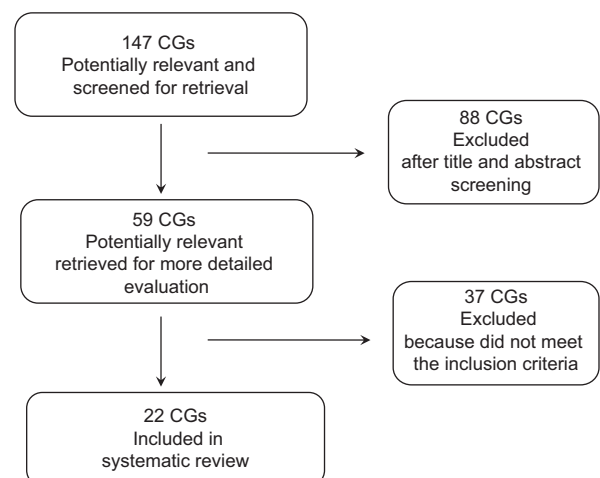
147 CGs
Potentially relevant and screened for retrieval

88 CGs
Excluded
after title and abstract screening

59 CGs
Potentially relevant retrieved for more detailed evaluation

37 CGs
Excluded
because did not meet the inclusion criteria

22 CGs
Included in systematic review